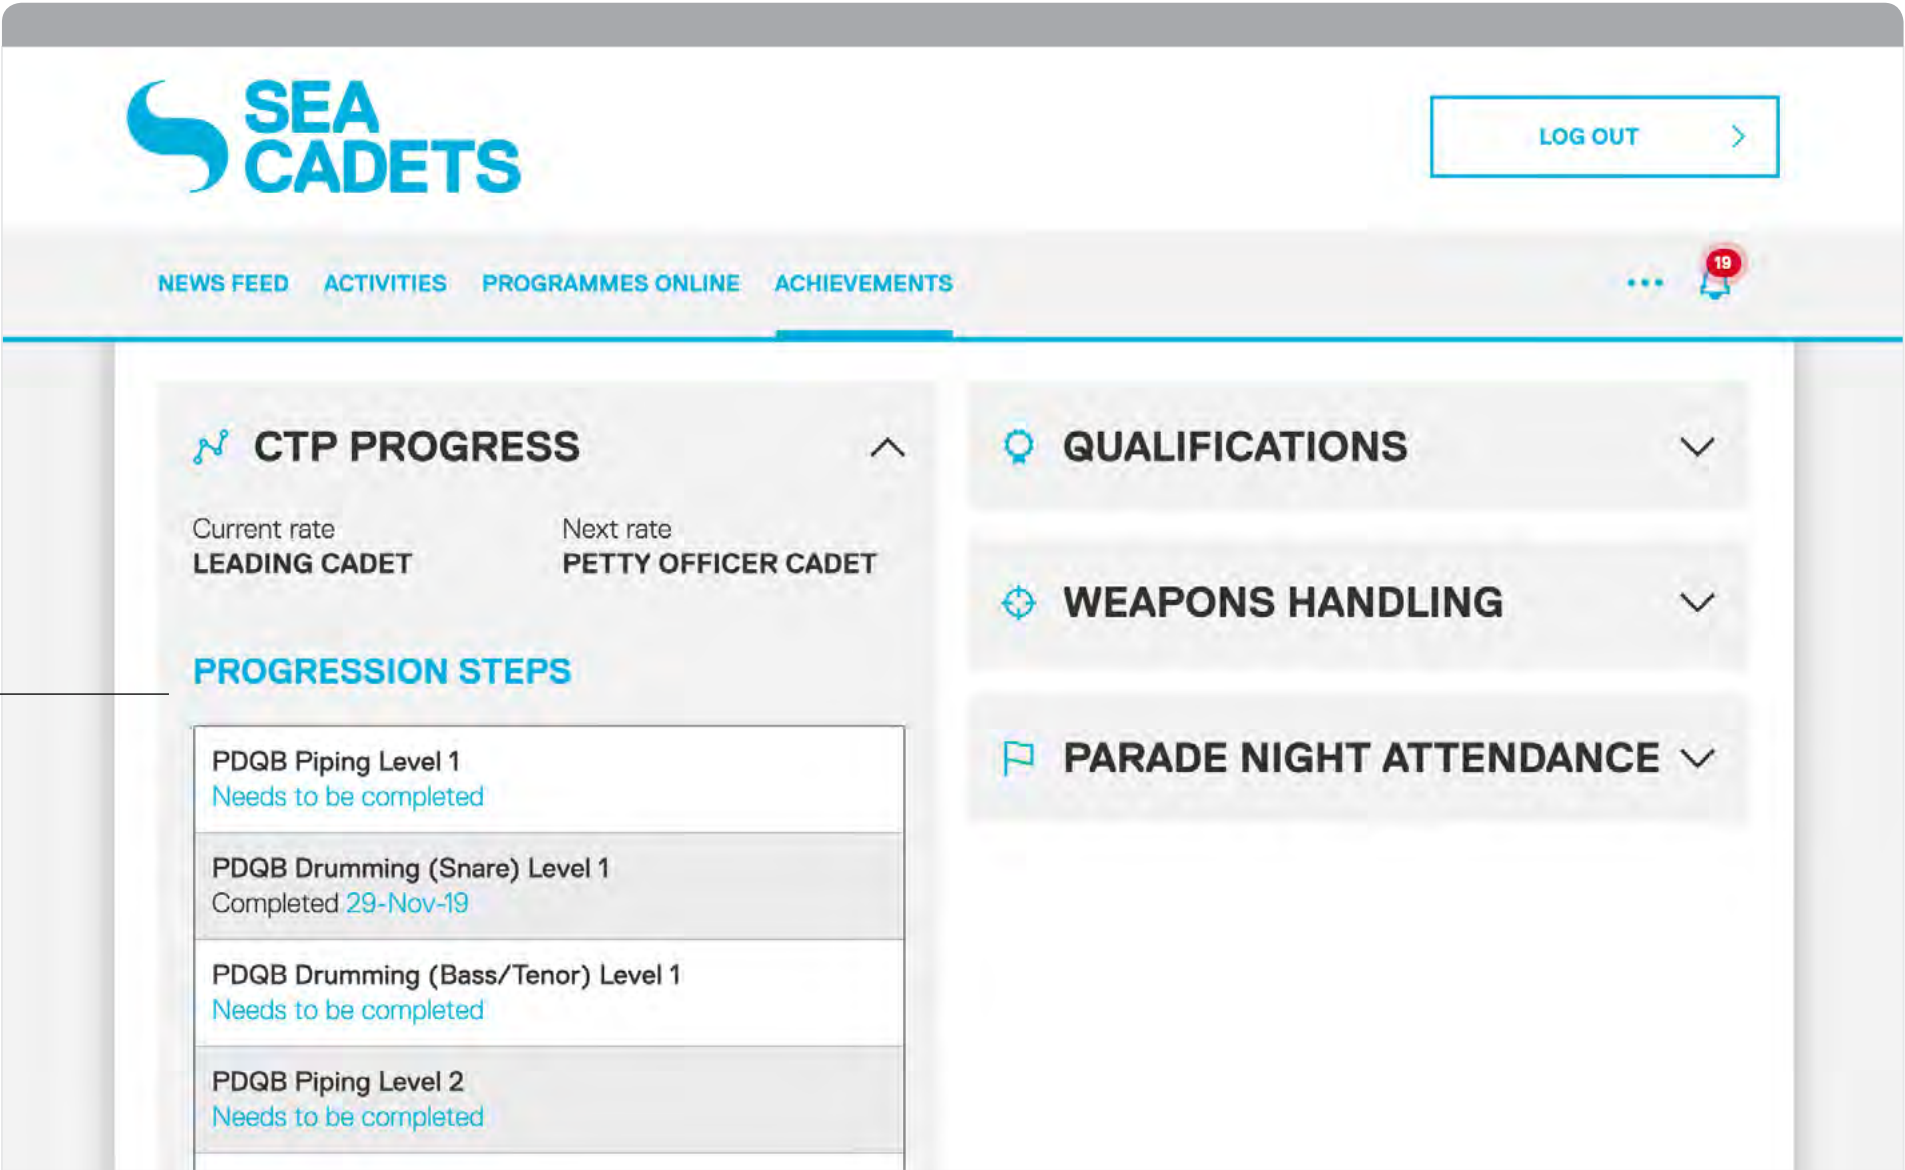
SEA CADETS

LOG OUT

NEWS FEED ACTIVITIES PROGRAMMES ONLINE ACHIEVEMENTS

19

CTP PROGRESS

Current rate
LEADING CADET

Next rate
PETTY OFFICER CADET

PROGRESSION STEPS

PDQB Piping Level 1
Needs to be completed

PDQB Drumming (Snare) Level 1
Completed 29-Nov-19

PDQB Drumming (Bass/Tenor) Level 1
Needs to be completed

PDQB Piping Level 2
Needs to be completed

QUALIFICATIONS

WEAPONS HANDLING

PARADE NIGHT ATTENDANCE